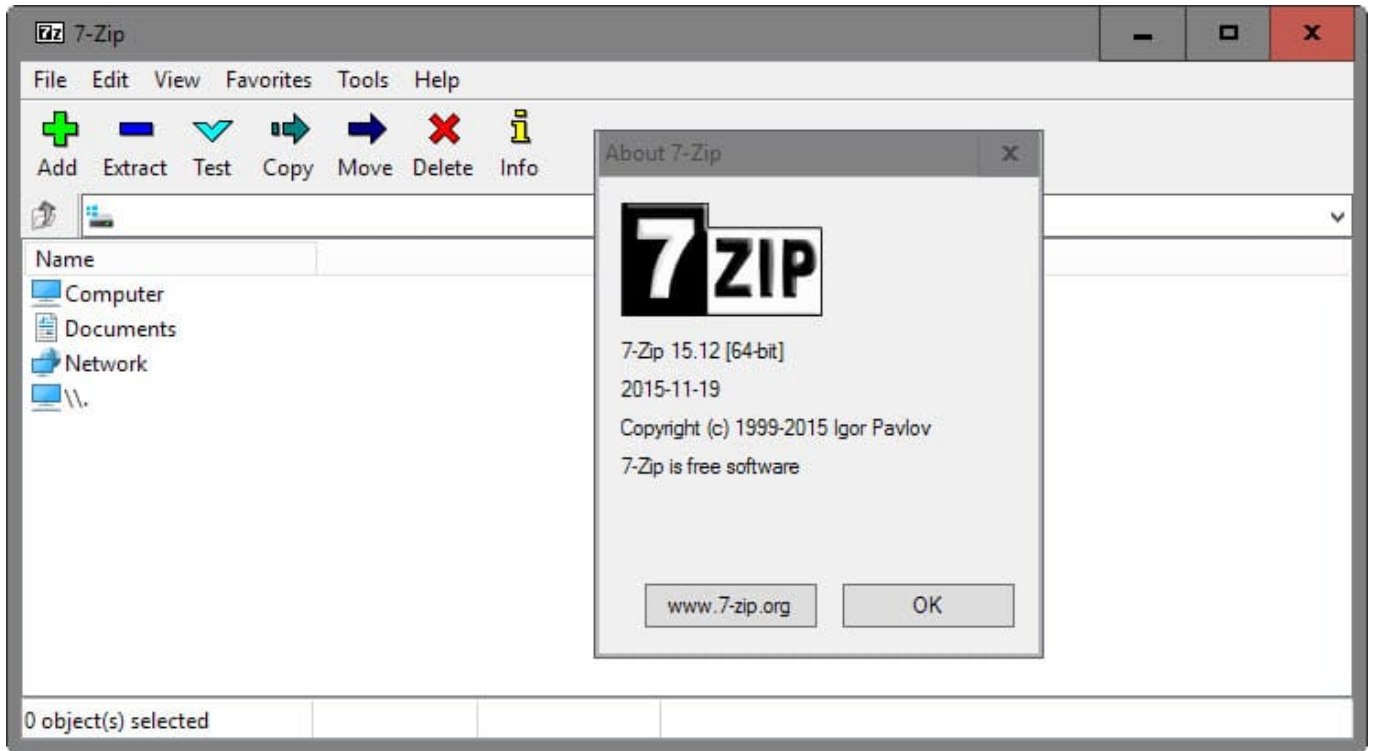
7z 7-Zip

File Edit View Favorites Tools Help

Add Extract Test Copy Move Delete Info

Name

Computer
Documents
Network
\\.

About 7-Zip

7 ZIP

7-Zip 15.12 [64-bit]

2015-11-19

Copyright (c) 1999-2015 Igor Pavlov

7-Zip is free software

www.7-zip.org

OK

0 object(s) selected